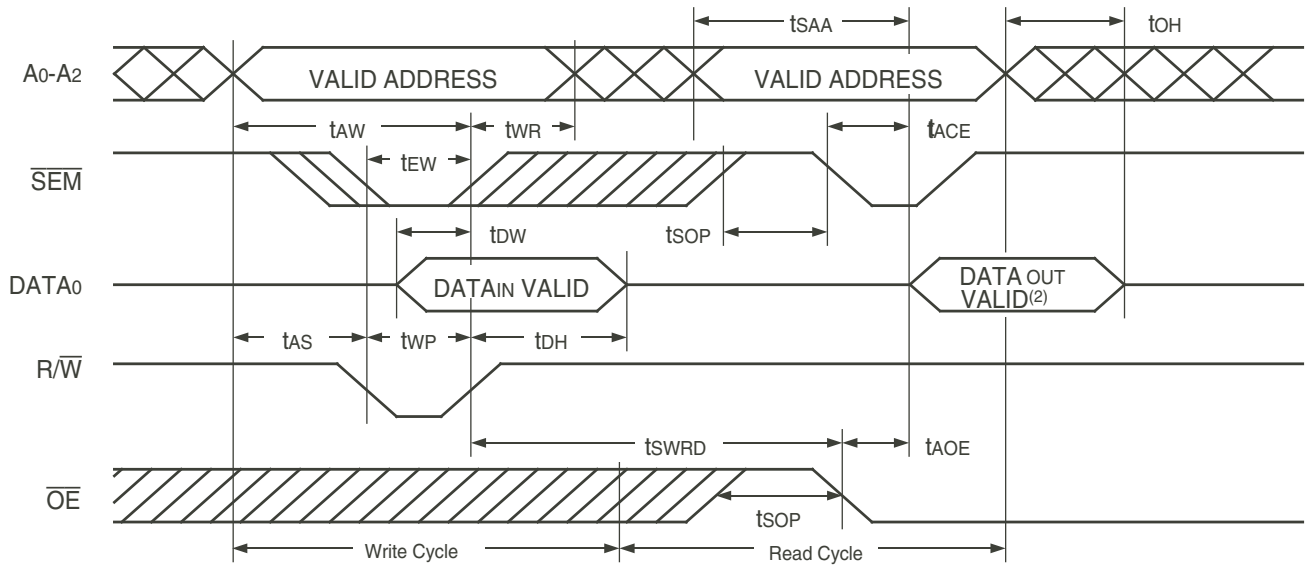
$t_{SAA}$

$t_{OH}$

$A_0$-$A_2$

VALID ADDRESS

VALID ADDRESS

$t_{AW}$

$t_{WR}$

$t_{ACE}$

$\overline{SEM}$

$t_{EW}$

$t_{DW}$

$t_{SOP}$

$DATA_0$

$DATA_{IN}$ VALID

DATA OUT VALID$^{(2)}$

$t_{AS}$

$t_{WP}$

$t_{DH}$

$R/\overline{W}$

$t_{SWRD}$

$t_{AOE}$

$\overline{OE}$

$t_{SOP}$

Write Cycle

Read Cycle